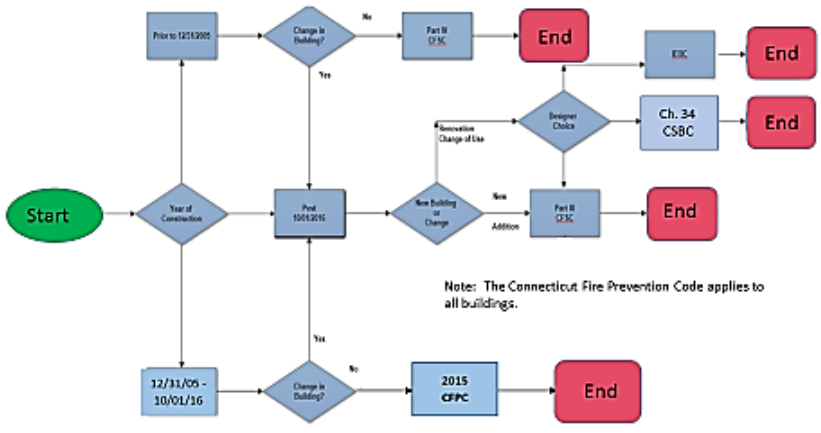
Prior to 12/31/2005

Change in Building?

No

Part III CFSC

End

IEBC

End

Yes

Designer Choice

Ch. 34 CSBC

End

Renovation Change of Use

Start

Year of Construction

Post 10/01/2016

New Building or Change

New

Part II CFSC

End

Addition

Note: The Connecticut Fire Prevention Code applies to all buildings.

Yes

12/31/05 - 10/01/16

Change in Building?

No

2015 CFPC

End